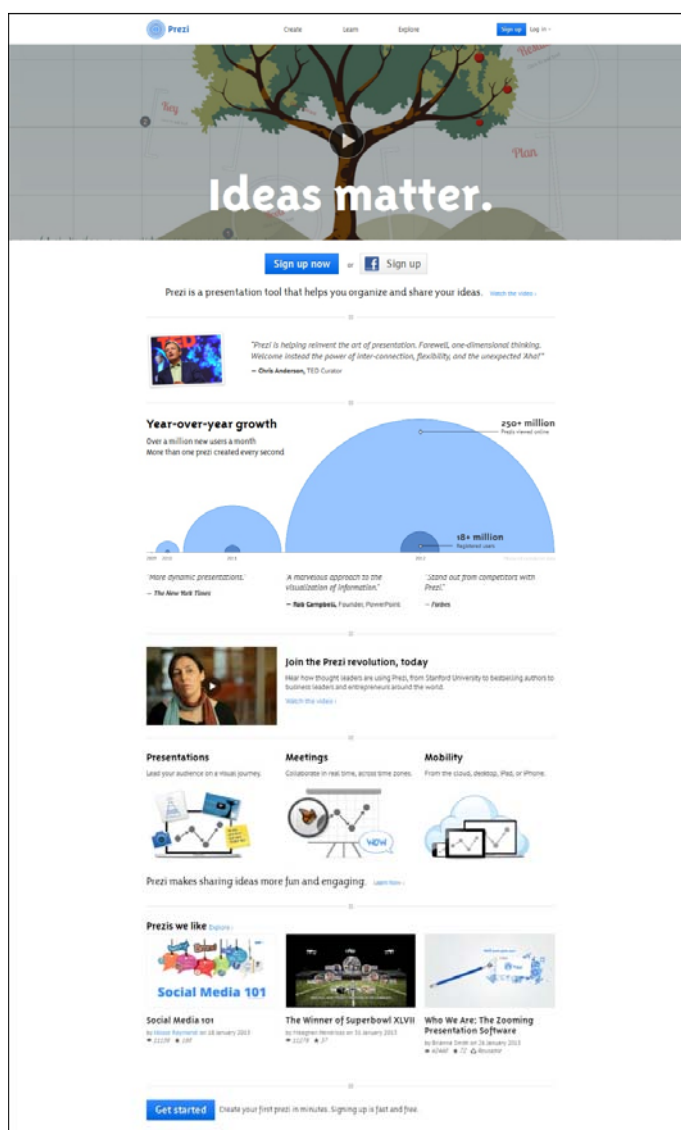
Prezi

Create Learn Explore

Sign up Log in

Key

Plan

Ideas matter.

Sign up now or Sign up

Prezi is a presentation tool that helps you organize and share your ideas. Watch the video ›

"Prezi is helping reinvent the art of presentation. Farewell, one-dimensional thinking. Welcome instead the power of inter-connection, flexibility, and the unexpected 'Aha!'"
— Chris Anderson, TED Curator

Year-over-year growth
Over a million new users a month
More than one prezi created every second

250+ million
Prezis viewed online

18+ million
Registered users

2009 2010 2011 2012

"More dynamic presentations."
— The New York Times

"A marvelous approach to the visualization of information."
— Rob Campbell, Founder, PowerPoint

"Stand out from competitors with Prezi."
— Forbes

Join the Prezi revolution, today
Hear how thought leaders are using Prezi, from Stanford University to bestselling authors to business leaders and entrepreneurs around the world.
Watch the video ›

Presentations
Lead your audience on a visual journey.

Meetings
Collaborate in real time, across time zones.

Mobility
From the cloud, desktop, iPad, or iPhone.

WOW

Prezi makes sharing ideas more fun and engaging. Learn how ›

Prezis we like Explore ›

Social Media 101

Social Media 101
by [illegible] on 18 January 2013
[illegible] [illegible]

The Winner of Superbowl XLVII
by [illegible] on 31 January 2013
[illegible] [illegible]

Who We Are: The Zooming Presentation Software
by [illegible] on 26 January 2013
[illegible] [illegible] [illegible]

Get started Create your first prezi in minutes. Signing up is fast and free.